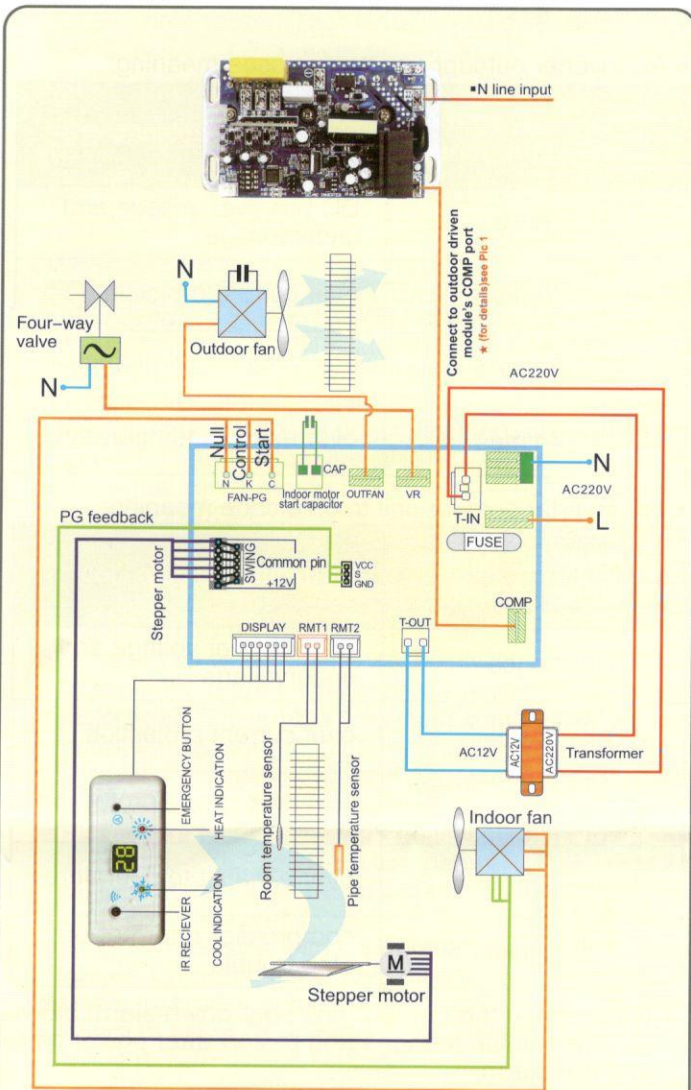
▪N line input

Connect to outdoor driven module's COMP port
★ (for details)see Pic 1

N

Four-way valve

Outdoor fan

N

AC220V

Null
Control
Start
N
K
C

CAP

FAN-PG

Indoor motor start capacitor

OUTFAN

VR

N

AC220V

T-IN

L

FUSE

PG feedback

Stepper motor

SWING

Common pin

+12V

VCC
S
GND

COMP

DISPLAY

RMT1

RMT2

T-OUT

AC12V

AC12V

AC220V

Transformer

EMERGENCY BUTTON

HEAT INDICATION

28

Room temperature sensor

Pipe temperature sensor

Indoor fan

IR RECIEVER

COOL INDICATION

M

Stepper motor